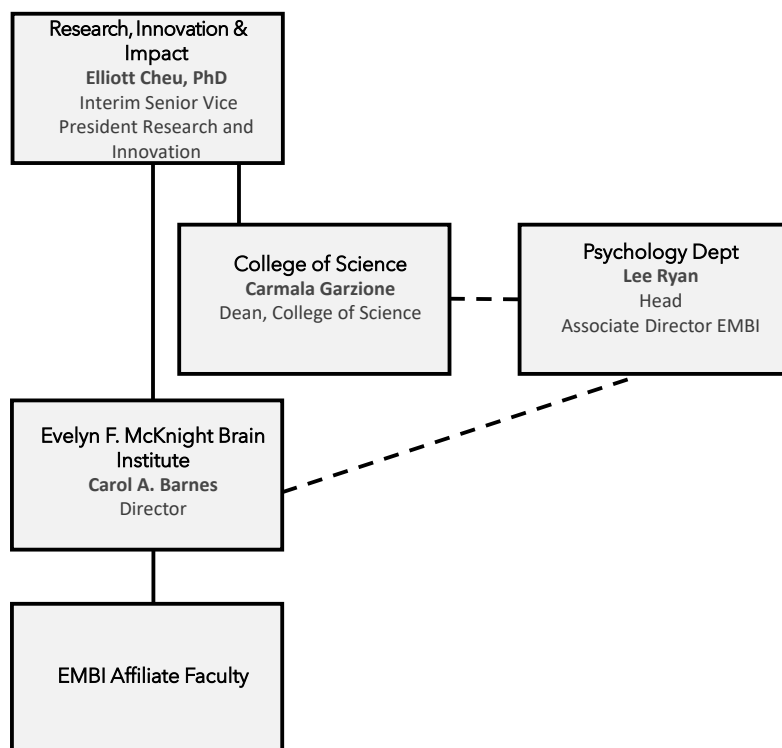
Research, Innovation & Impact
Elliott Cheu, PhD
Interim Senior Vice President Research and Innovation

College of Science
Carmala Garzione
Dean, College of Science

Psychology Dept
Lee Ryan
Head
Associate Director EMBI

Evelyn F. McKnight Brain Institute
Carol A. Barnes
Director

EMBI Affiliate Faculty